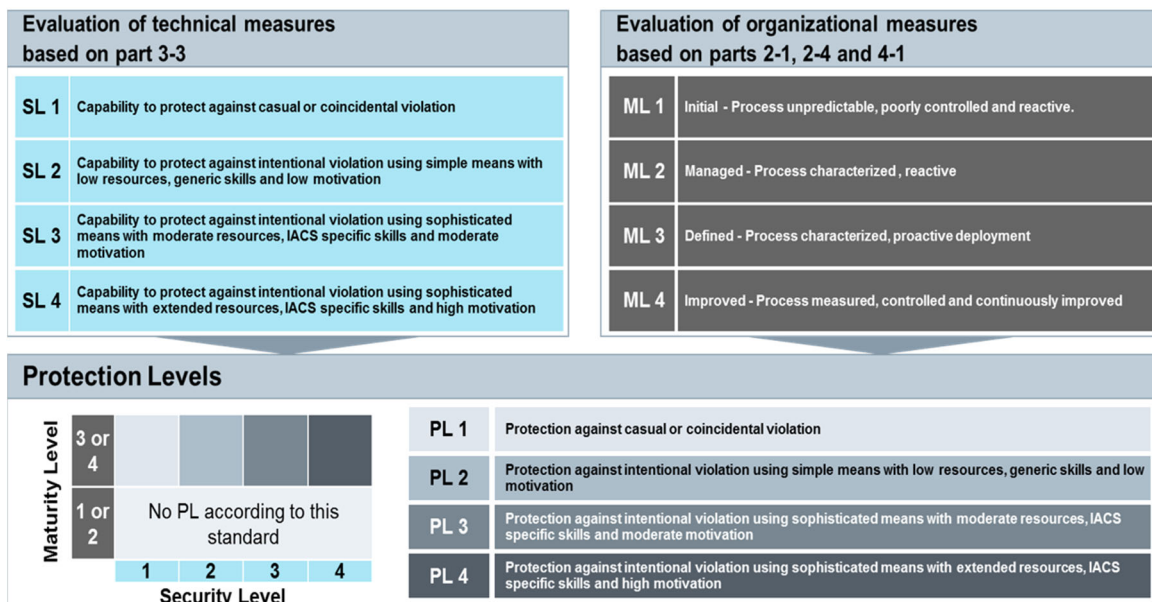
Evaluation of technical measures based on part 3-3

| | |
|---|---|
| SL 1 | Capability to protect against casual or coincidental violation |
| SL 2 | Capability to protect against intentional violation using simple means with low resources, generic skills and low motivation |
| SL 3 | Capability to protect against intentional violation using sophisticated means with moderate resources, IACS specific skills and moderate motivation |
| SL 4 | Capability to protect against intentional violation using sophisticated means with extended resources, IACS specific skills and high motivation |

Evaluation of organizational measures based on parts 2-1, 2-4 and 4-1

| | |
|---|---|
| ML 1 | Initial - Process unpredictable, poorly controlled and reactive. |
| ML 2 | Managed - Process characterized , reactive |
| ML 3 | Defined - Process characterized, proactive deployment |
| ML 4 | Improved - Process measured, controlled and continuously improved |

Protection Levels

Maturity Level

3 or 4

1 or 2

No PL according to this standard

1 2 3 4

Security Level

| | |
|---|---|
| PL 1 | Protection against casual or coincidental violation |
| PL 2 | Protection against intentional violation using simple means with low resources, generic skills and low motivation |
| PL 3 | Protection against intentional violation using sophisticated means with moderate resources, IACS specific skills and moderate motivation |
| PL 4 | Protection against intentional violation using sophisticated means with extended resources, IACS specific skills and high motivation |